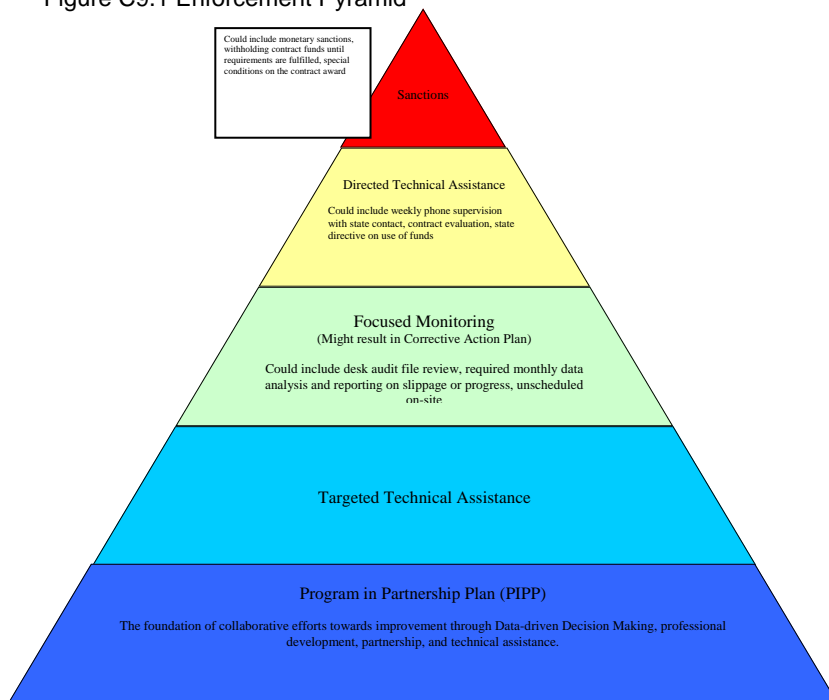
Figure C9.1 Enforcement Pyramid

Could include monetary sanctions, withholding contract funds until requirements are fulfilled, special conditions on the contract award

Sanctions

Directed Technical Assistance

Could include weekly phone supervision with state contact, contract evaluation, state directive on use of funds

Focused Monitoring
(Might result in Corrective Action Plan)

Could include desk audit file review, required monthly data analysis and reporting on slippage or progress, unscheduled on-site

Targeted Technical Assistance

Program in Partnership Plan (PIPP)

The foundation of collaborative efforts towards improvement through Data-driven Decision Making, professional development, partnership, and technical assistance.